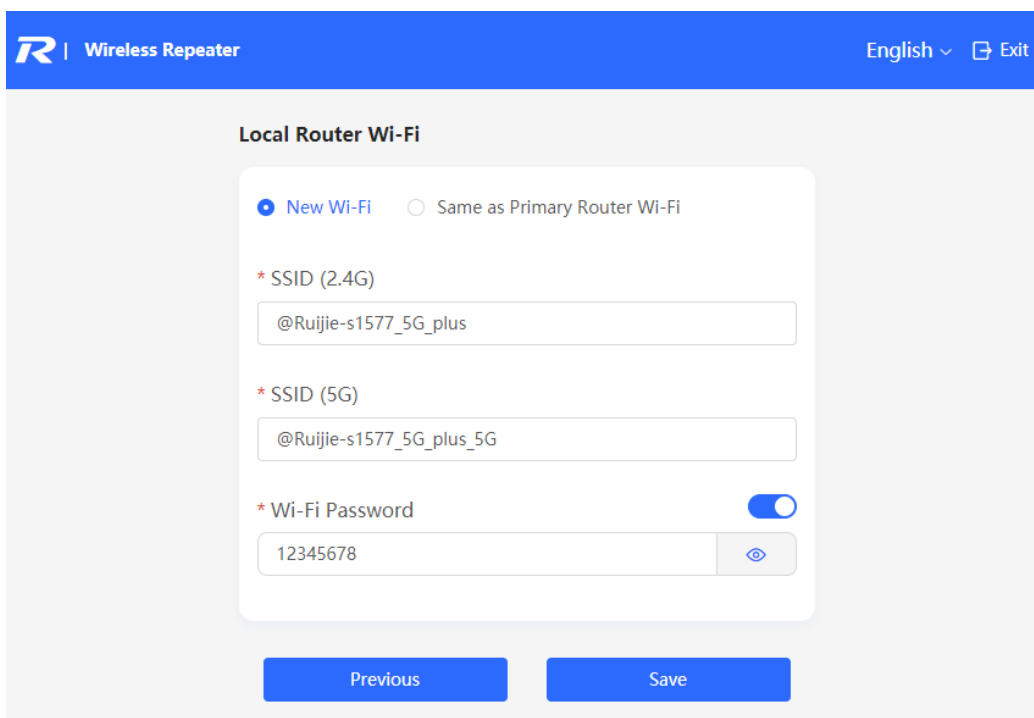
R | Wireless Repeater

English Exit

Local Router Wi-Fi

New Wi-Fi Same as Primary Router Wi-Fi

* SSID (2.4G)

@Ruijie-s1577_5G_plus

* SSID (5G)

@Ruijie-s1577_5G_plus_5G

* Wi-Fi Password

12345678

Previous Save